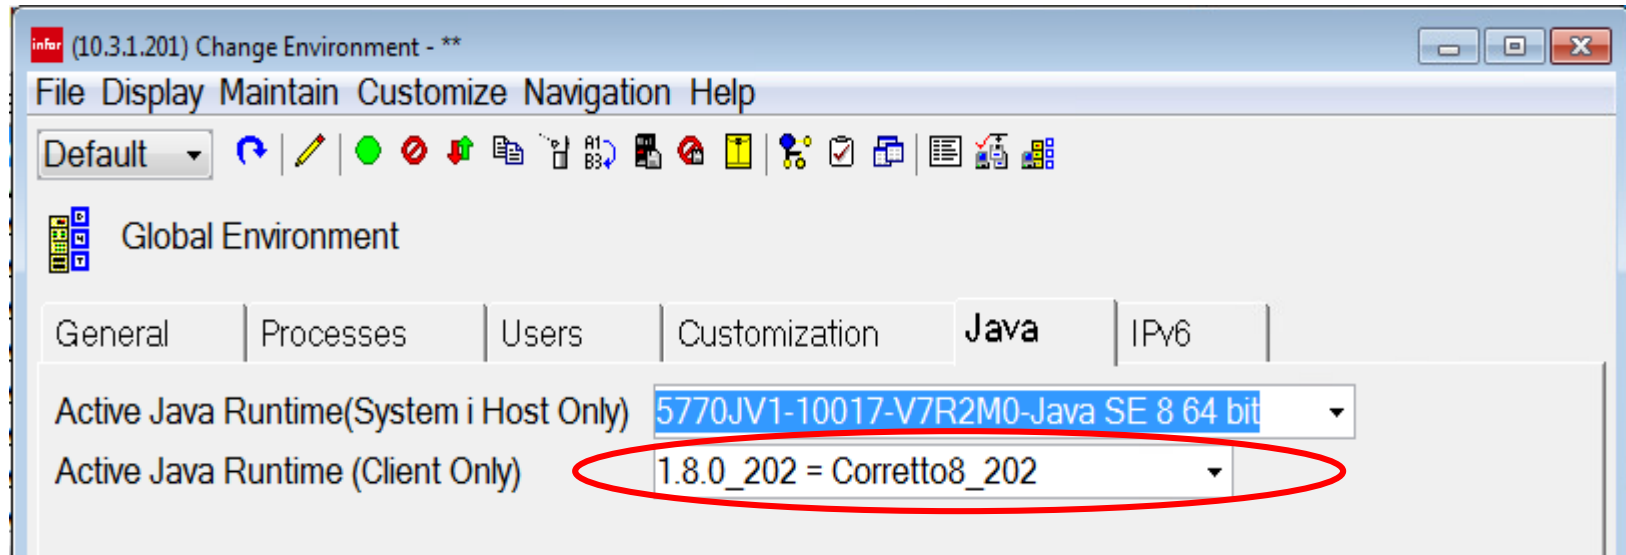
infor (10.3.1.201) Change Environment - **

File Display Maintain Customize Navigation Help

Default

A1 B3

Global Environment

General | Processes | Users | Customization | Java | IPv6

Active Java Runtime(System i Host Only) 5770JV1-10017-V7R2M0-Java SE 8 64 bit

Active Java Runtime (Client Only) 1.8.0_202 = Corretto8_202